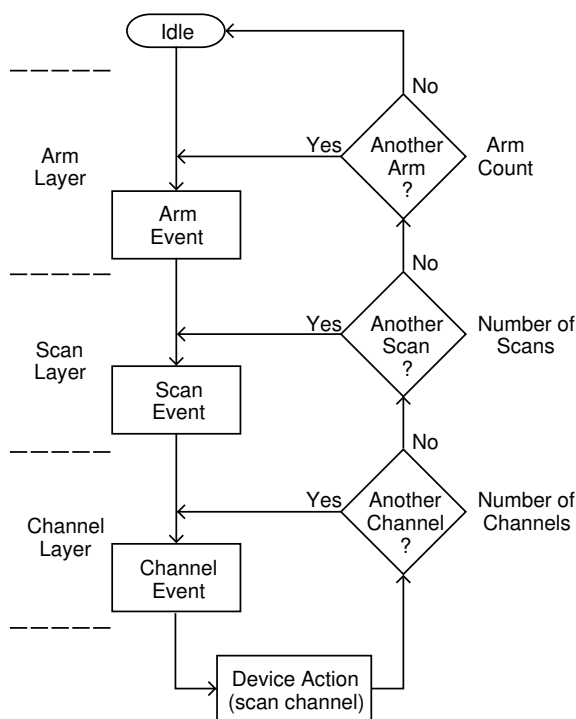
Idle

No

Arm Layer

Yes

Another Arm ?

Arm Count

Arm Event

No

Scan Layer

Yes

Another Scan ?

Number of Scans

Scan Event

No

Channel Layer

Yes

Another Channel ?

Number of Channels

Channel Event

Device Action (scan channel)